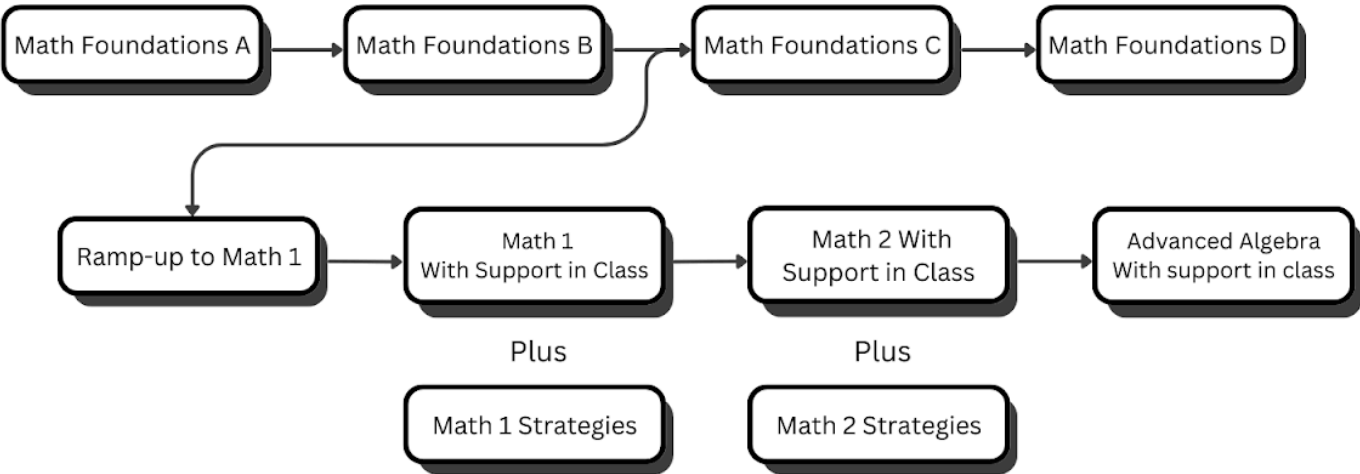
Math Foundations A

Math Foundations B

Math Foundations C

Math Foundations D

Ramp-up to Math 1

Math 1
With Support in Class

Math 2 With
Support in Class

Advanced Algebra
With support in class

Plus

Plus

Math 1 Strategies

Math 2 Strategies